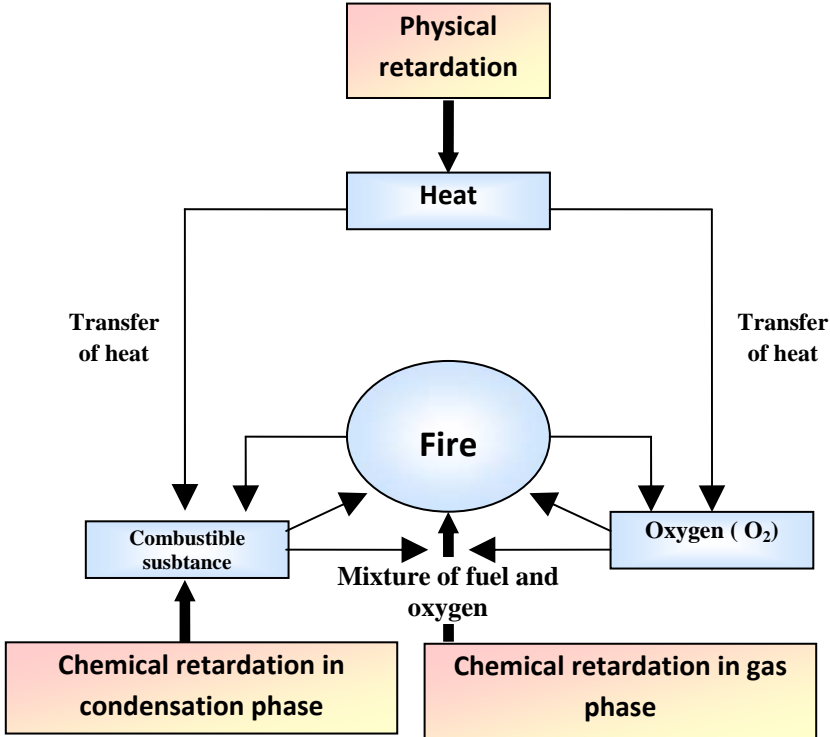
Physical retardation

Heat

Transfer of heat

Transfer of heat

Fire

Combustible susbtance

Oxygen ( $O_2$)

Mixture of fuel and oxygen

Chemical retardation in condensation phase

Chemical retardation in gas phase